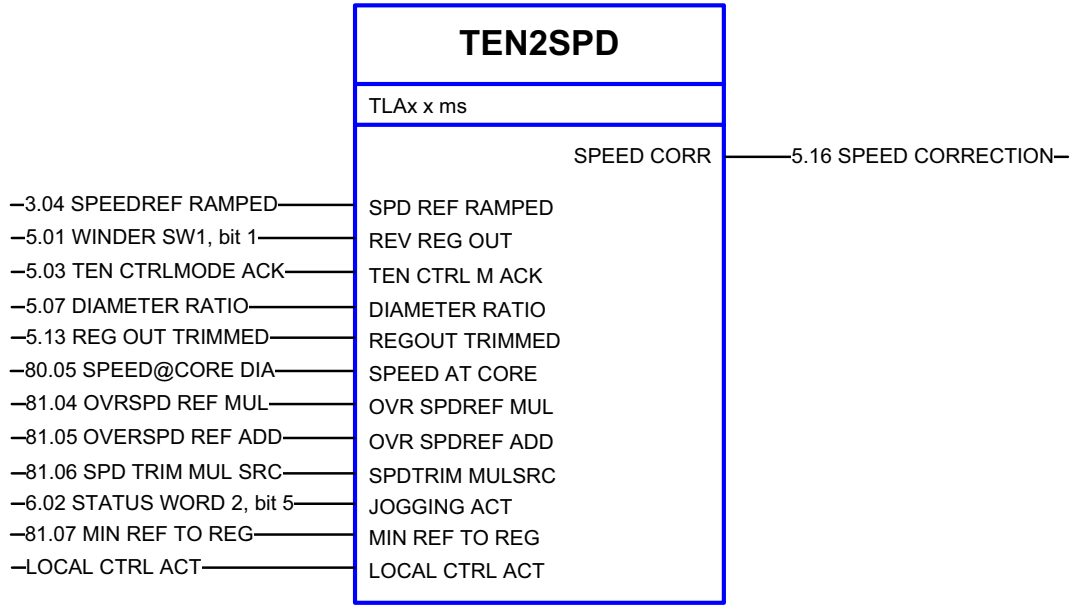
TEN2SPD

TLAx x ms

SPEED CORR
5.16 SPEED CORRECTION

3.04 SPEEDREF RAMPED
SPD REF RAMPED

5.01 WINDER SW1, bit 1
REV REG OUT

5.03 TEN CTRLMODE ACK
TEN CTRL M ACK

5.07 DIAMETER RATIO
DIAMETER RATIO

5.13 REG OUT TRIMMED
REGOUT TRIMMED

80.05 SPEED@CORE DIA
SPEED AT CORE

81.04 OVRSPD REF MUL
OVR SPDREF MUL

81.05 OVERSPD REF ADD
OVR SPDREF ADD

81.06 SPD TRIM MUL SRC
SPDTRIM MULSRC

6.02 STATUS WORD 2, bit 5
JOGGING ACT

81.07 MIN REF TO REG
MIN REF TO REG

LOCAL CTRL ACT
LOCAL CTRL ACT